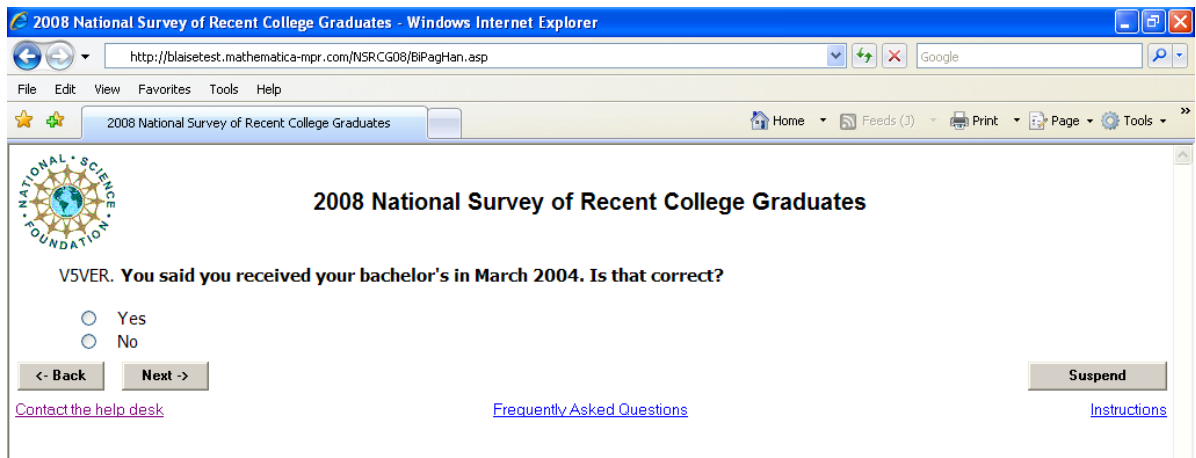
2008 National Survey of Recent College Graduates - Windows Internet Explorer

http://blaisetest.mathematica-mpr.com/NSRCG08/BiPagHan.asp

Google

File Edit View Favorites Tools Help

2008 National Survey of Recent College Graduates

Home Feeds (J) Print Page Tools

NATIONAL SCIENCE FOUNDATION

2008 National Survey of Recent College Graduates

V5VER. You said you received your bachelor's in March 2004. Is that correct?

Yes
No

<- Back Next ->

Suspend

Contact the help desk

Frequently Asked Questions

Instructions